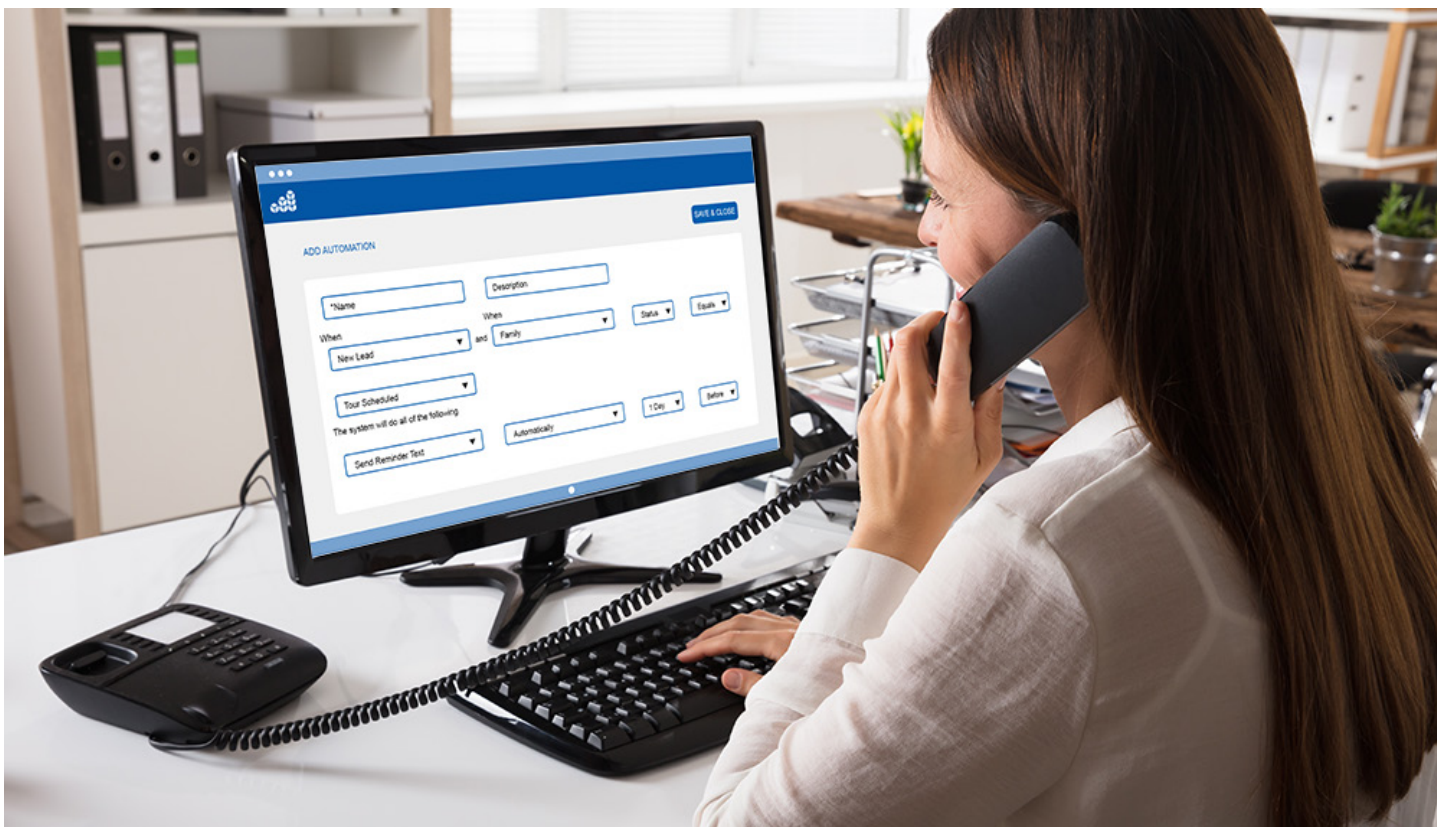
SAVE & CLOSE

ADD AUTOMATION

*Name

Description

When

New Lead

and

When

Family

Status

Equals

Tour Scheduled

The system will do all of the following

Send Reminder Text

Automatically

1 Day

Before